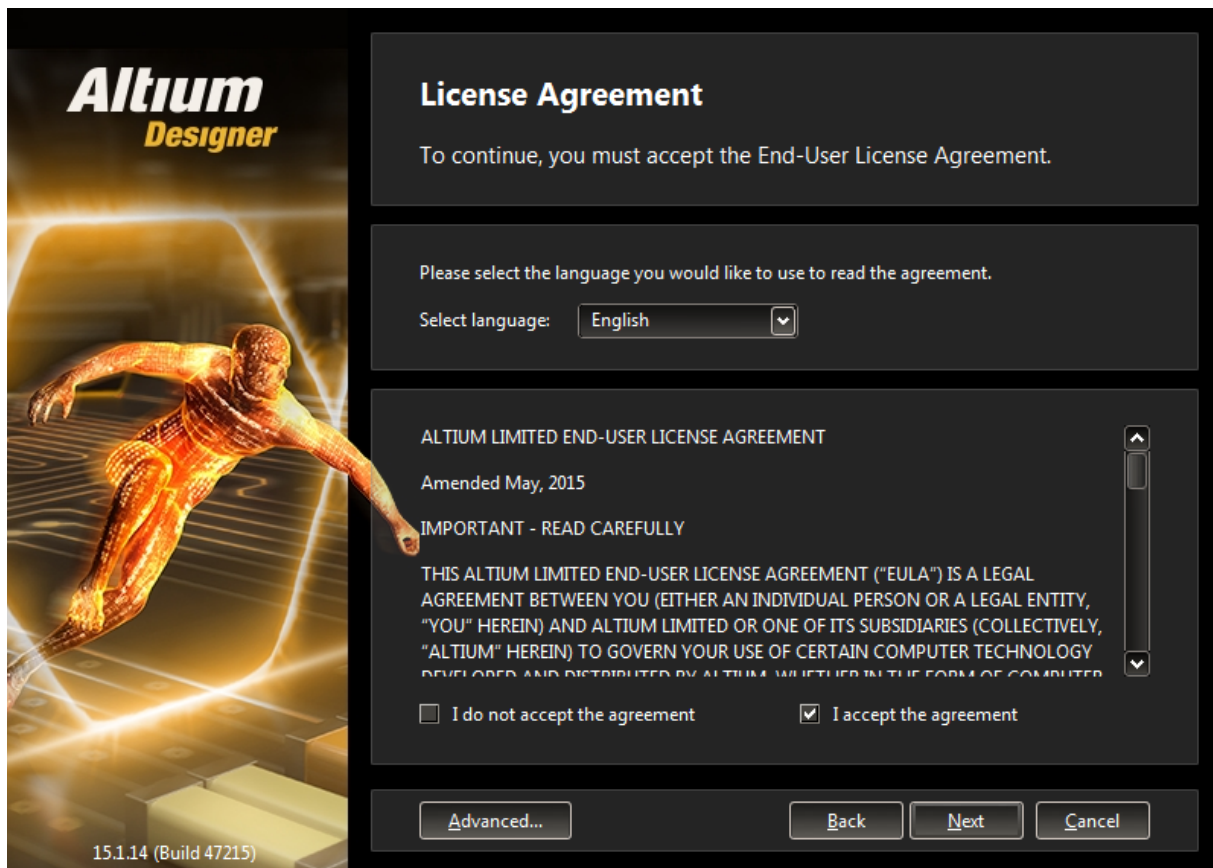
Altium Designer

15.1.14 (Build 47215)

License Agreement

To continue, you must accept the End-User License Agreement.

Please select the language you would like to use to read the agreement.

Select language: English

ALTIUM LIMITED END-USER LICENSE AGREEMENT

Amended May, 2015

IMPORTANT - READ CAREFULLY

THIS ALTIUM LIMITED END-USER LICENSE AGREEMENT ("EULA") IS A LEGAL AGREEMENT BETWEEN YOU (EITHER AN INDIVIDUAL PERSON OR A LEGAL ENTITY, "YOU" HEREIN) AND ALTIUM LIMITED OR ONE OF ITS SUBSIDIARIES (COLLECTIVELY, "ALTIUM" HEREIN) TO GOVERN YOUR USE OF CERTAIN COMPUTER TECHNOLOGY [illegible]

I do not accept the agreement

I accept the agreement

Advanced...

Back

Next

Cancel